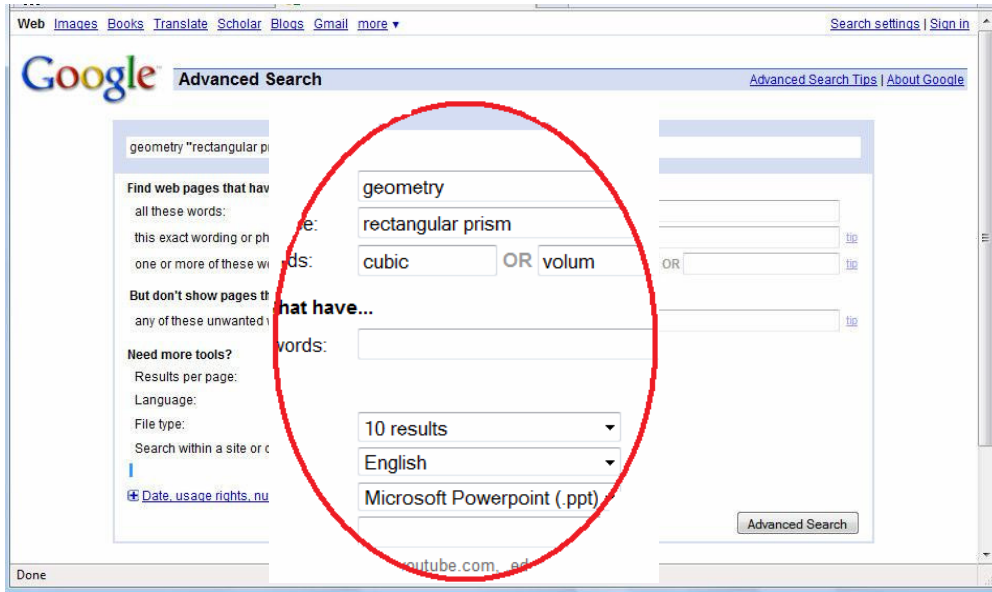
Web Images Books Translate Scholar Blogs Gmail more ▾

Search settings | Sign in

Google Advanced Search

Advanced Search Tips | About Google

geometry "rectangular pr

Find web pages that hav

all these words:

this exact wording or ph

one or more of these wo

But don't show pages th

any of these unwanted

Need more tools?

Results per page:

Language:

File type:

Search within a site or d

Date, usage rights, nu

geometry

e: rectangular prism

ds: cubic OR volum OR

tip

tip

hat have...

vords:

tip

10 results

English

Microsoft Powerpoint (.ppt)

outube.com, .ed

Advanced Search

Done